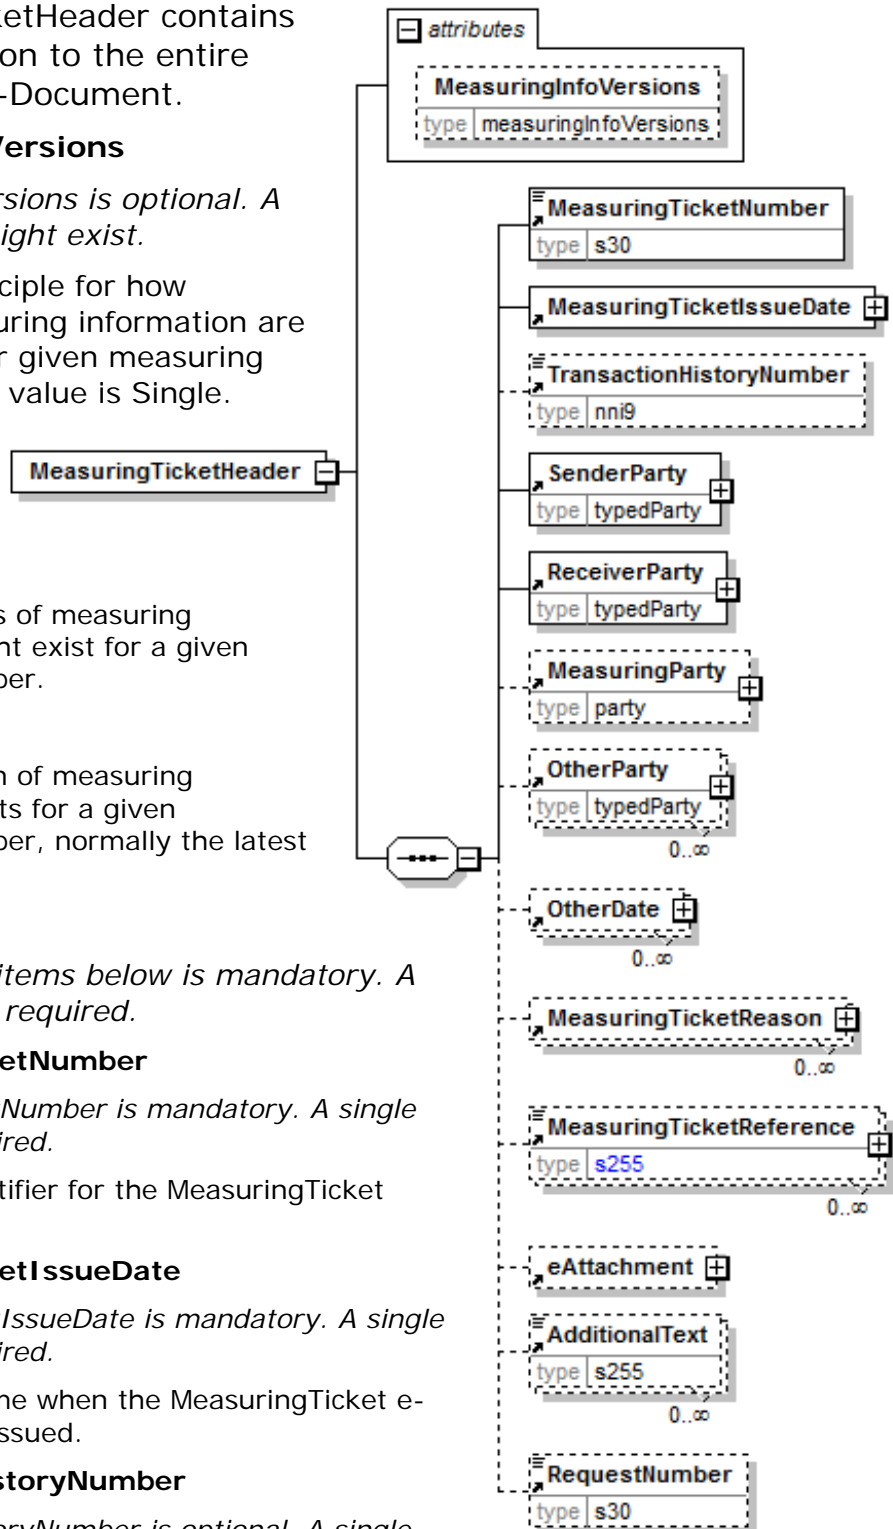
etHeader contains on to the entire -Document.

Versions

rsions is optional. A ight exist.

ciple for how uring information are r given measuring value is Single.

s of measuring nt exist for a given ber.

n of measuring ts for a given ber, normally the latest

items below is mandatory. A required.

etNumber

Number is mandatory. A single ired.

tifier for the MeasuringTicket

etIssueDate

IssueDate is mandatory. A single ired.

ne when the MeasuringTicket e-ssued.

storyNumber

oryNumber is optional. A single

attributes

MeasuringInfoVersions
type measuringInfoVersions

MeasuringTicketHeader

MeasuringTicketNumber
type s30

MeasuringTicketIssueDate

TransactionHistoryNumber
type nni9

SenderParty
type typedParty

ReceiverParty
type typedParty

MeasuringParty
type party

OtherParty
type typedParty
0..∞

OtherDate
0..∞

MeasuringTicketReason
0..∞

MeasuringTicketReference
type s255
0..∞

eAttachment

AdditionalText
type s255
0..∞

RequestNumber
type s30